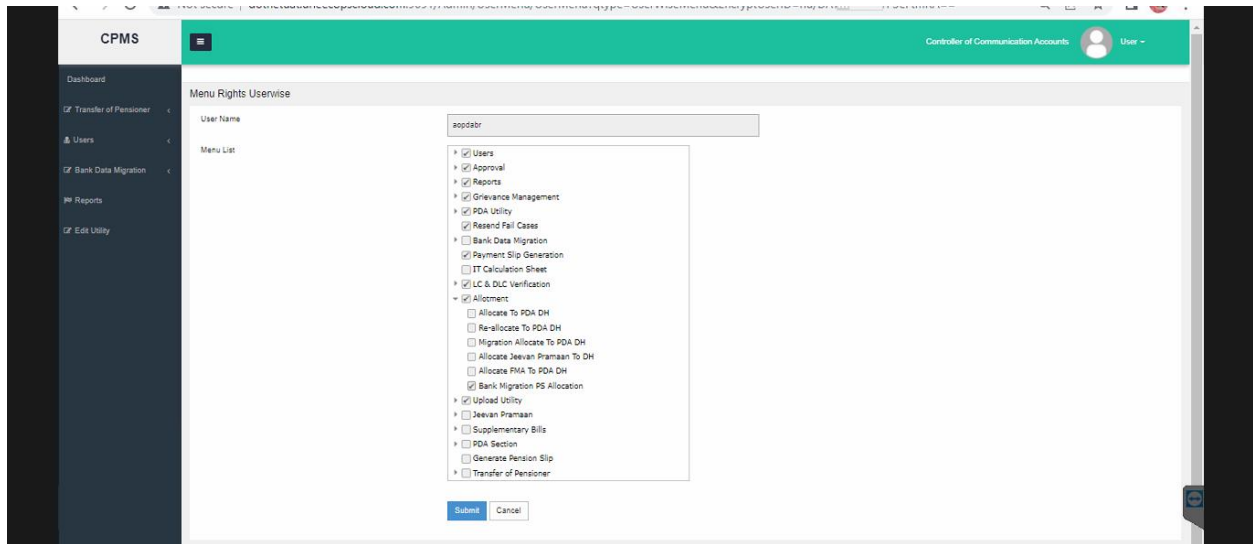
Not secure | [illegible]

CPMS

Controller of Communication Accounts User

Dashboard
Transfer of Pensioner
Users
Bank Data Migration
Reports
Edit Utility

Menu Rights Userwise

User Name
aopdabr

Menu List
Users
Approval
Reports
Grievance Management
PDA Utility
Resend Fail Cases
Bank Data Migration
Payment Slip Generation
IT Calculation Sheet
LC & DLC Verification
Allotment
Allocate To PDA DH
Re-allocate To PDA DH
Migration Allocate To PDA DH
Allocate Jeevan Pramaan To DH
Allocate FMA To PDA DH
Bank Migration PS Allocation
Upload Utility
Jeevan Pramaan
Supplementary Bills
PDA Section
Generate Pension Slip
Transfer of Pensioner

Submit Cancel